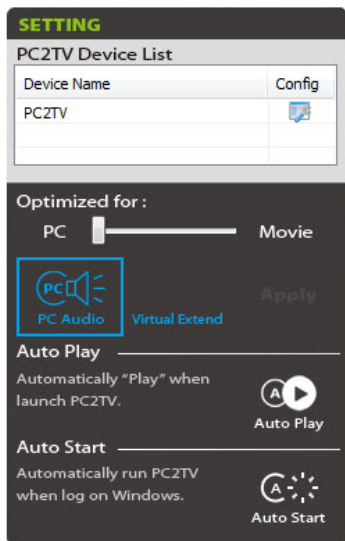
SETTING

PC2TV Device List

| Device Name | Config |
|---|---|
| PC2TV | |
| | |

Optimized for :

PC Movie

PC

PC Audio

Virtual Extend

Apply

Auto Play

Automatically "Play" when launch PC2TV.

A

Auto Play

Auto Start

Automatically run PC2TV when log on Windows.

A

Auto Start